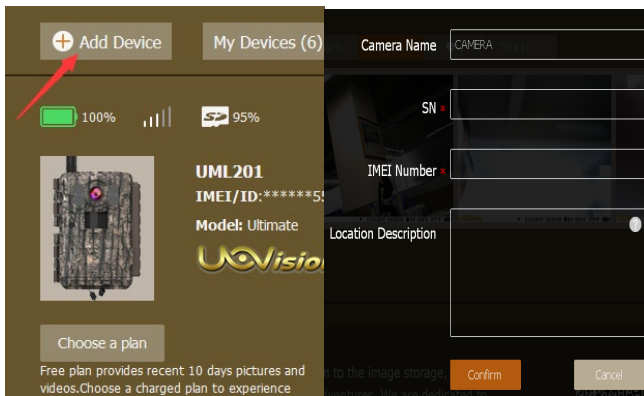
Add Device
My Devices (6)
100%
95%
UML201
IMEI/ID:*****5
Model: Ultimate
UOVision
Choose a plan
Free plan provides recent 10 days pictures and videos.Choose a charged plan to experience

Camera Name
CAMERA
SN *
IMEI Number *
Location Description
n to the image storage,
Confirm
Cancel